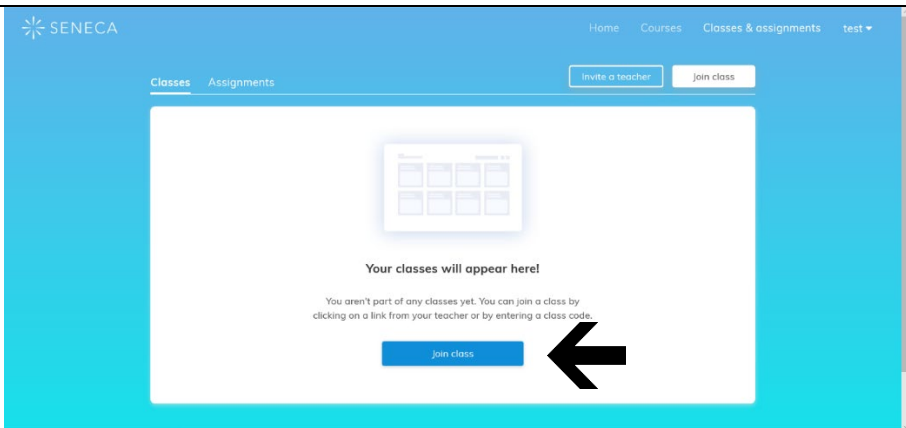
SENECA

Home Courses Classes & assignments test

Classes Assignments

Invite a teacher Join class

Your classes will appear here!

You aren't part of any classes yet. You can join a class by clicking on a link from your teacher or by entering a class code.

Join class